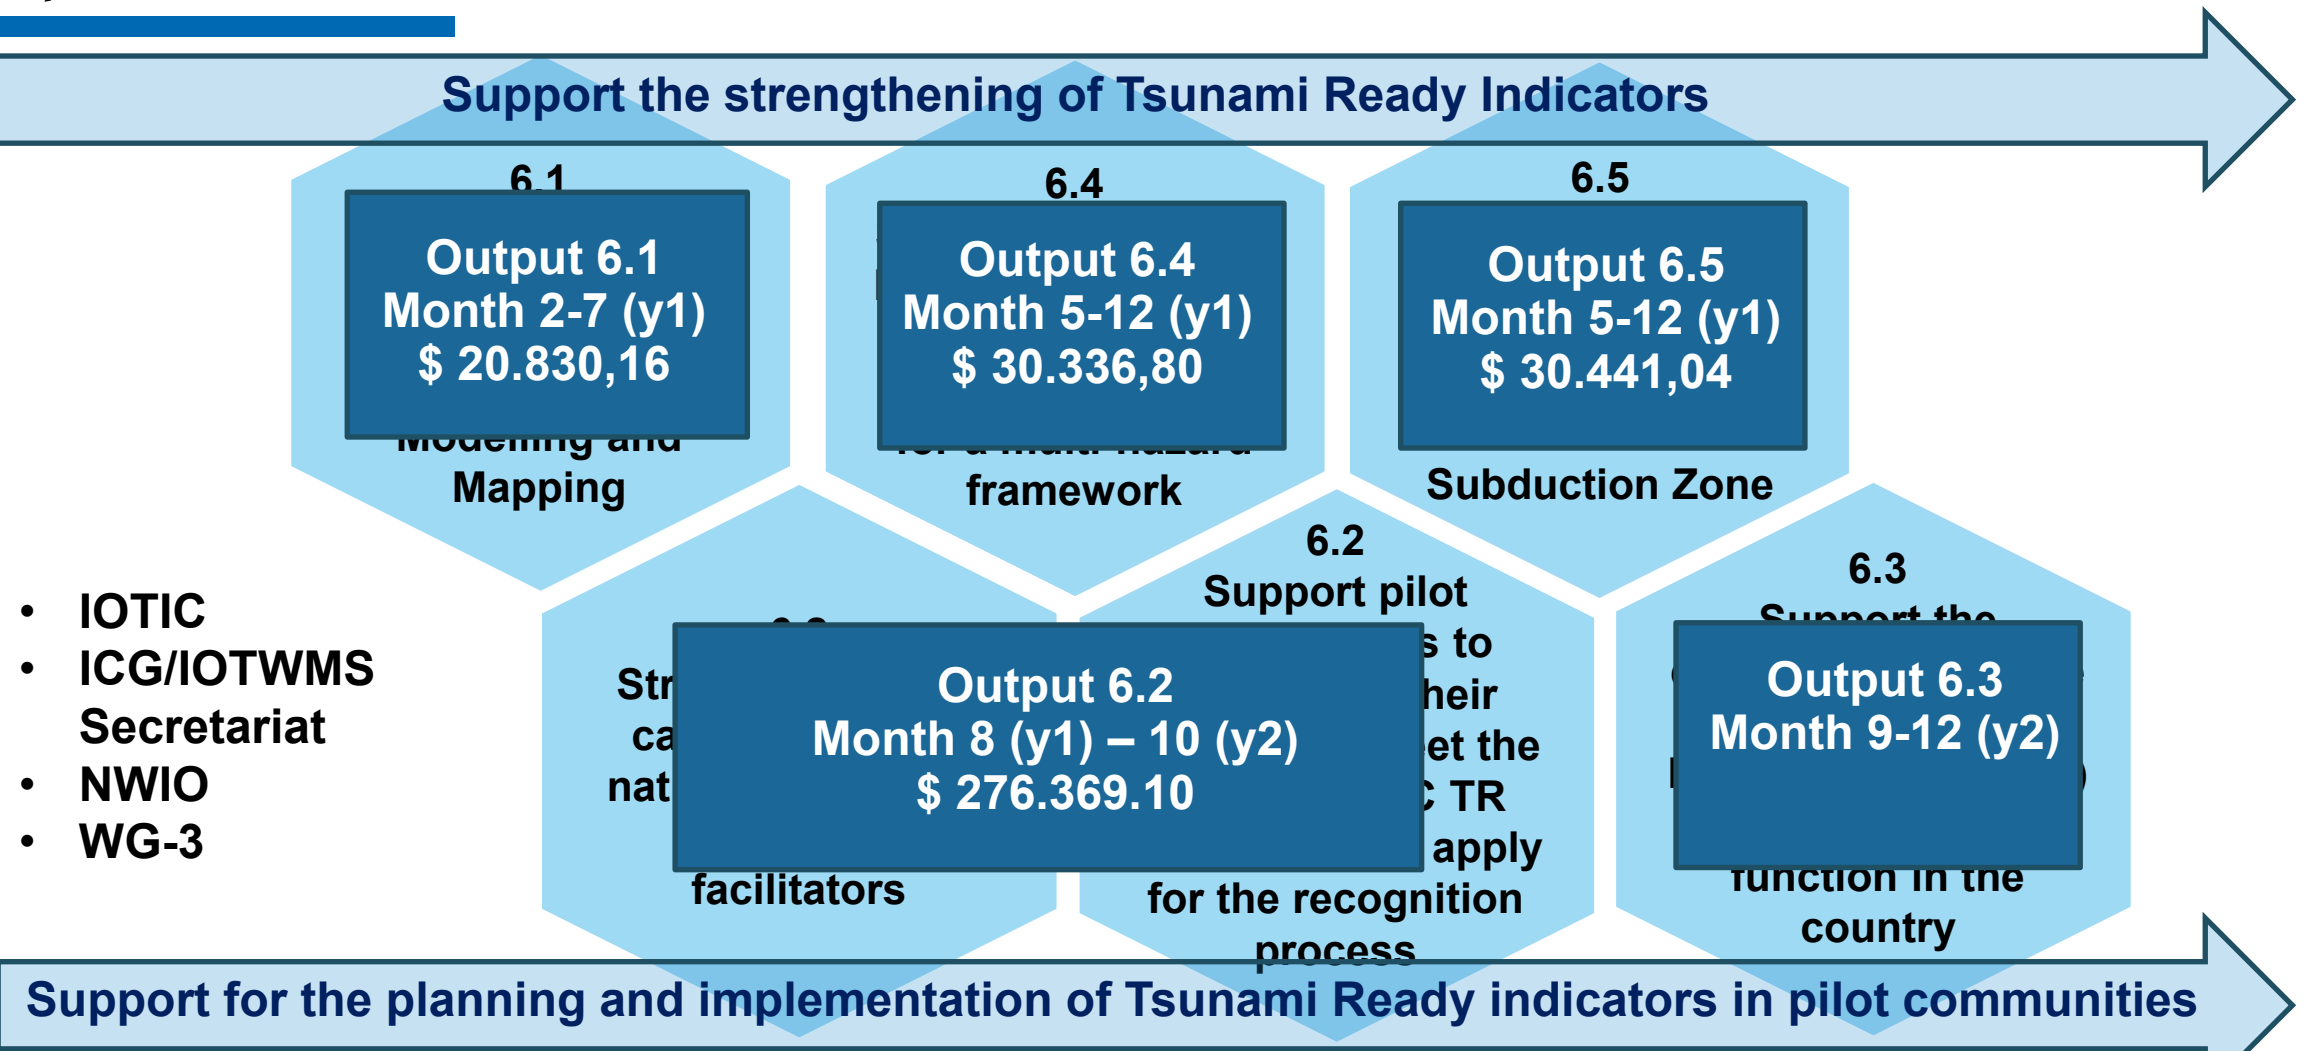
Support the strengthening of Tsunami Ready Indicators

6.1
Output 6.1
Month 2-7 (y1)
$ 20.830,16
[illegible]
Mapping

6.4
Output 6.4
Month 5-12 (y1)
$ 30.336,80
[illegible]
framework

6.5
Output 6.5
Month 5-12 (y1)
$ 30.441,04
Subduction Zone

- IOTIC
- ICG/IOTWMS Secretariat
- NWIO
- WG-3

Str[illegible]
ca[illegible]
nat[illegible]
Output 6.2
Month 8 (y1) – 10 (y2)
$ 276.369.10
facilitators

6.2
Support pilot
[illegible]s to
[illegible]heir
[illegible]et the
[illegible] TR
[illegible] apply
for the recognition
process

6.3
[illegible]
Output 6.3
Month 9-12 (y2)
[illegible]
country

Support for the planning and implementation of Tsunami Ready indicators in pilot communities